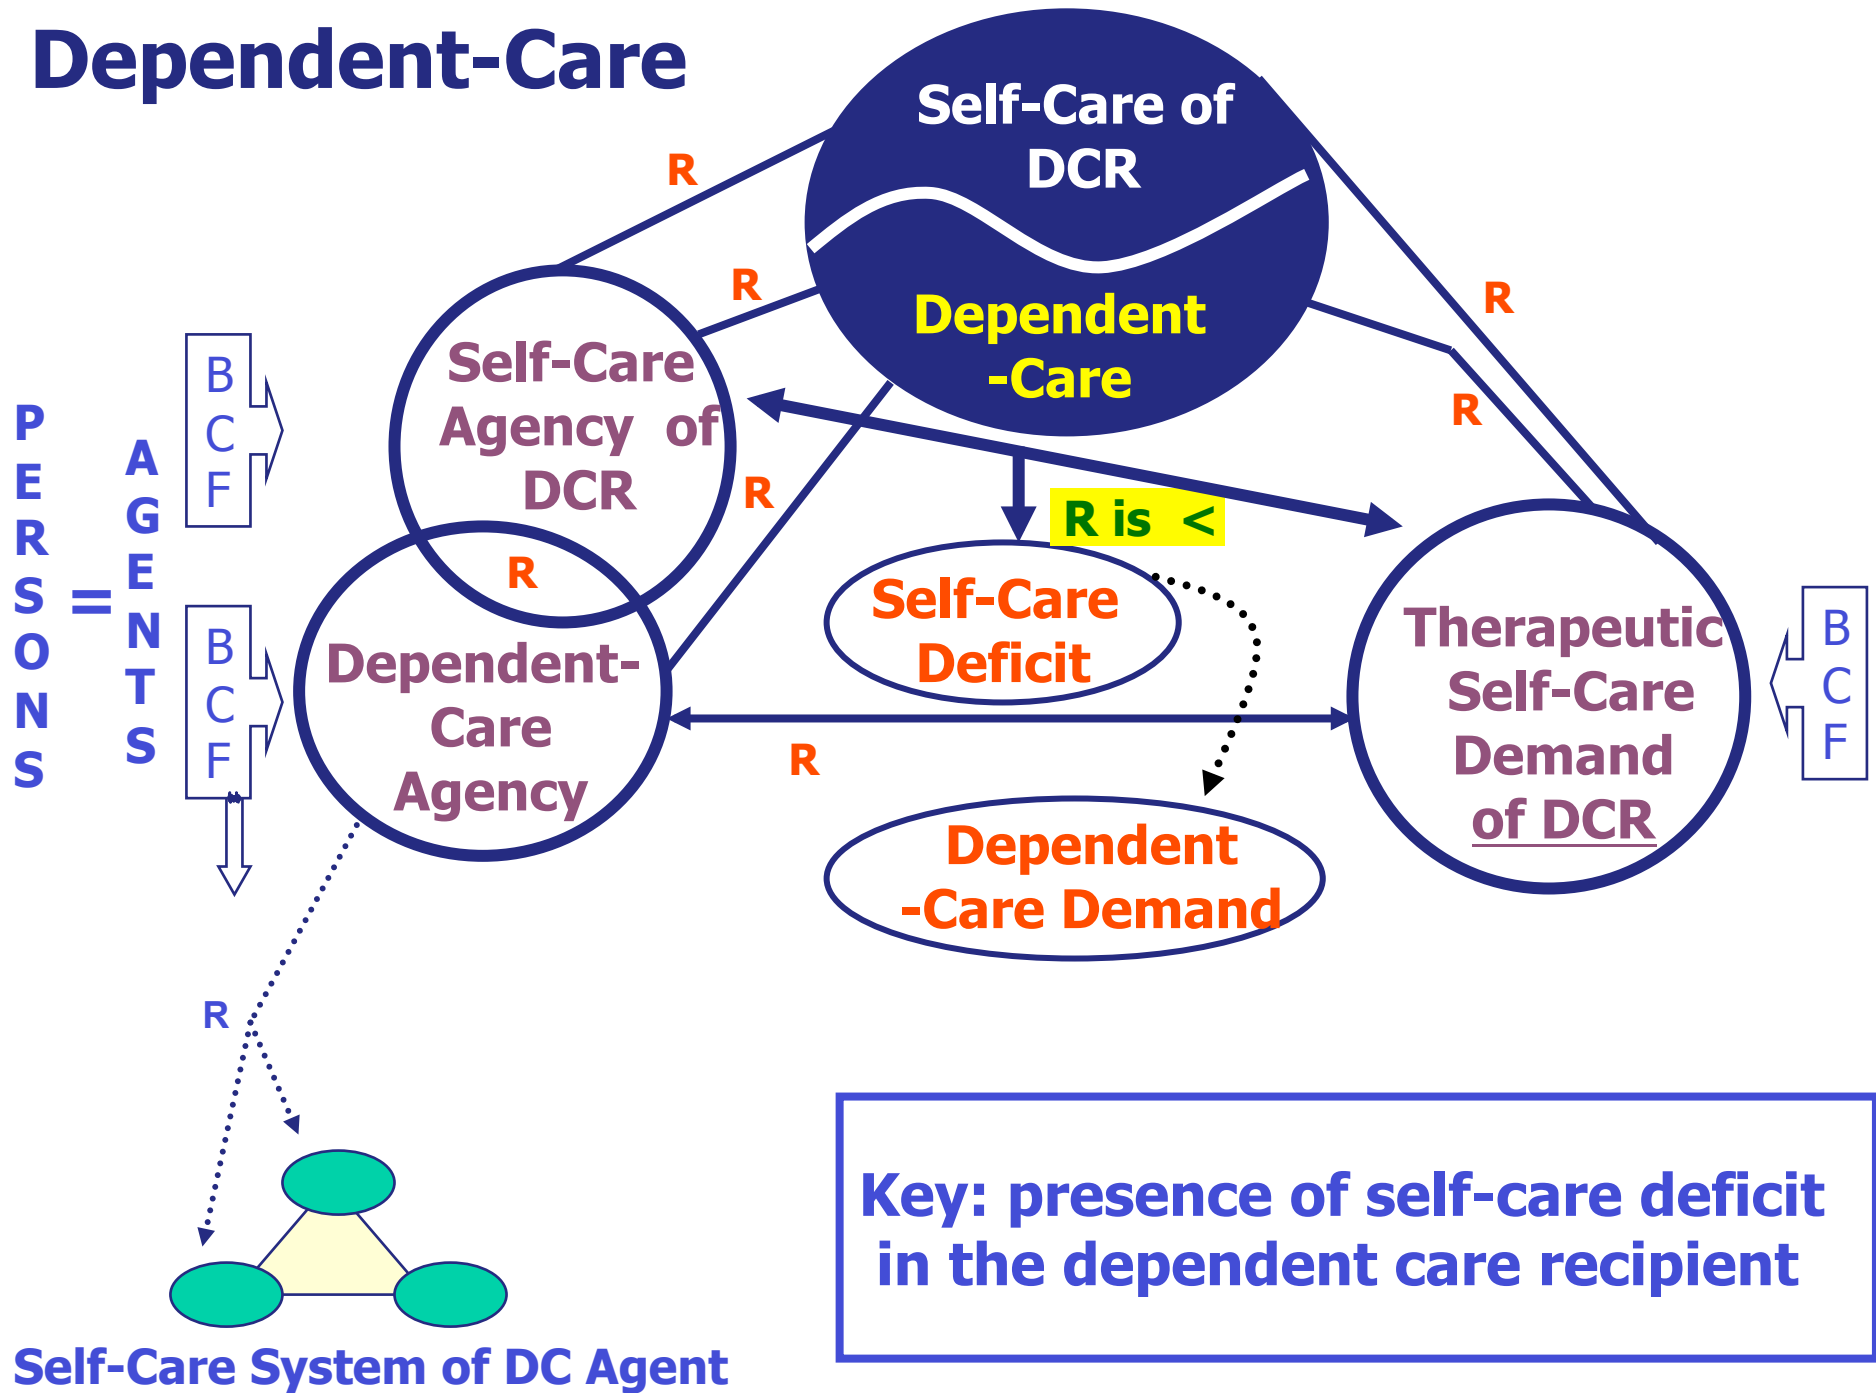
Dependent-Care

Self-Care of DCR

Dependent -Care

R

R

R

R

R

R

PERSONS = AGENTS

B C F

B C F

Self-Care Agency of DCR

Dependent-Care Agency

R is <

Self-Care Deficit

Therapeutic Self-Care Demand of DCR

B C F

R

Dependent -Care Demand

R

Self-Care System of DC Agent

Key: presence of self-care deficit in the dependent care recipient